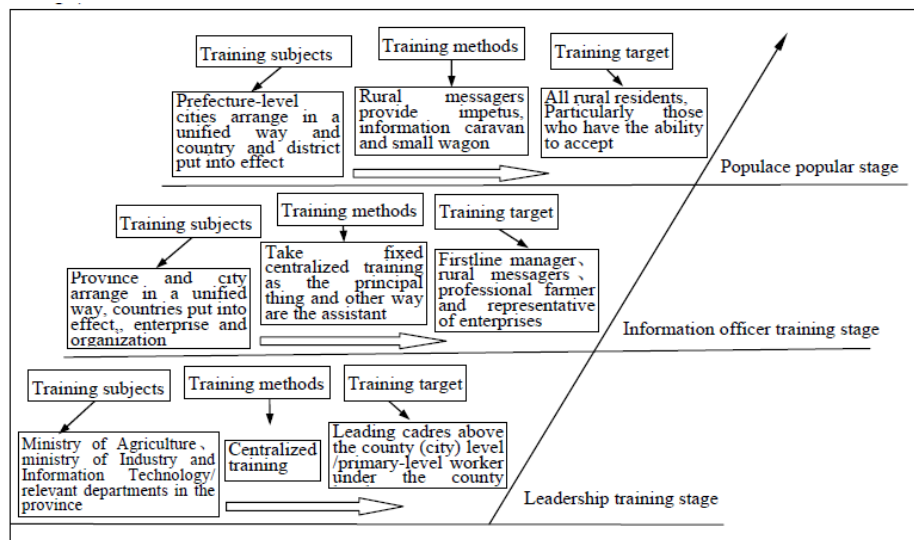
Training subjects

Prefecture-level cities arrange in a unified way and country and district put into effect

Training methods

Rural messagers provide impetus, information caravan and small wagon

Training target

All rural residents, Particularly those who have the ability to accept

Populace popular stage

Training subjects

Province and city arrange in a unified way, countries put into effect,, enterprise and organization

Training methods

Take fixed centralized training as the principal thing and other way are the assistant

Training target

Firstline manager、rural messagers、professional farmer and representative of enterprises

Information officer training stage

Training subjects

Ministry of Agriculture、ministry of Industry and Information Technology/ relevant departments in the province

Training methods

Centralized training

Training target

Leading cadres above the county (city) level /primary-level worker under the county

Leadership training stage